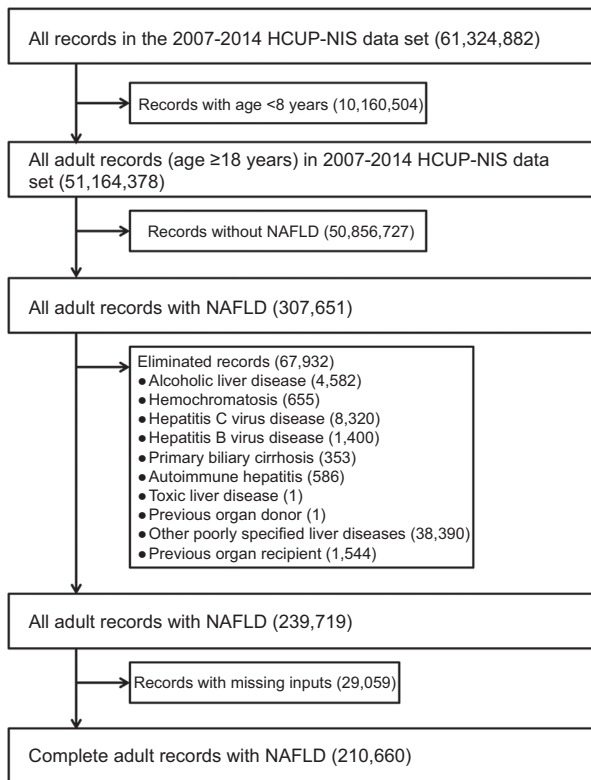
All records in the 2007-2014 HCUP-NIS data set (61,324,882)

Records with age <8 years (10,160,504)

All adult records (age ≥18 years) in 2007-2014 HCUP-NIS data set (51,164,378)

Records without NAFLD (50,856,727)

All adult records with NAFLD (307,651)

Eliminated records (67,932)
● Alcoholic liver disease (4,582)
● Hemochromatosis (655)
● Hepatitis C virus disease (8,320)
● Hepatitis B virus disease (1,400)
● Primary biliary cirrhosis (353)
● Autoimmune hepatitis (586)
● Toxic liver disease (1)
● Previous organ donor (1)
● Other poorly specified liver diseases (38,390)
● Previous organ recipient (1,544)

All adult records with NAFLD (239,719)

Records with missing inputs (29,059)

Complete adult records with NAFLD (210,660)